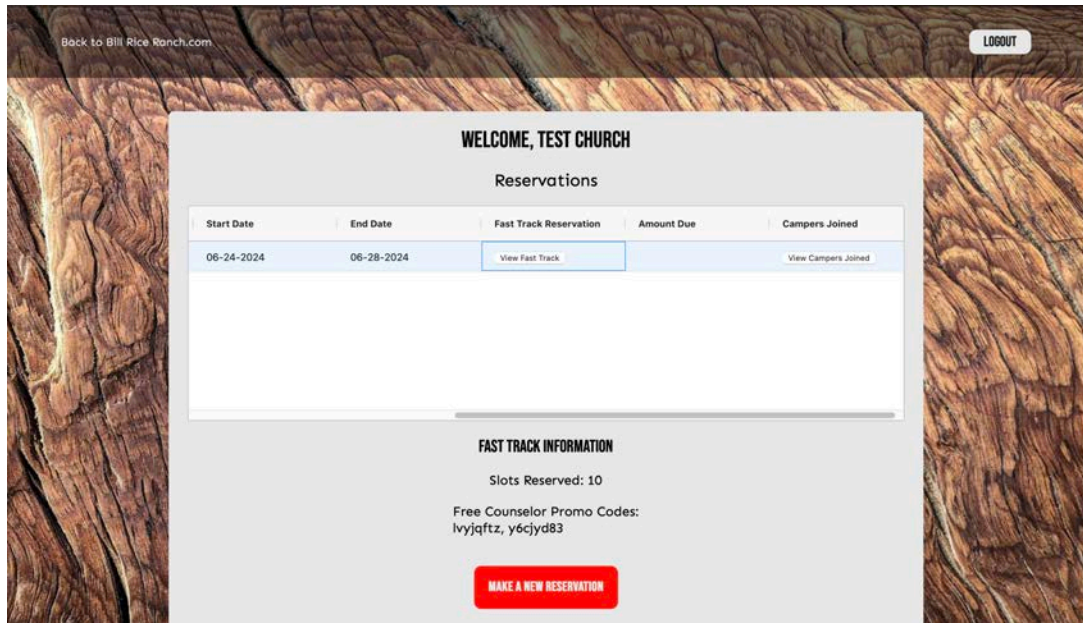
Back to Bill Rice Ranch.com

LOGOUT

WELCOME, TEST CHURCH

Reservations

| Start Date | End Date | Fast Track Reservation | Amount Due | Campers Joined |
|---|---|---|---|---|
| 06-24-2024 | 06-28-2024 | View Fast Track | | View Campers Joined |

FAST TRACK INFORMATION

Slots Reserved: 10

Free Counselor Promo Codes:
lvyjqftz, y6cjyd83

MAKE A NEW RESERVATION